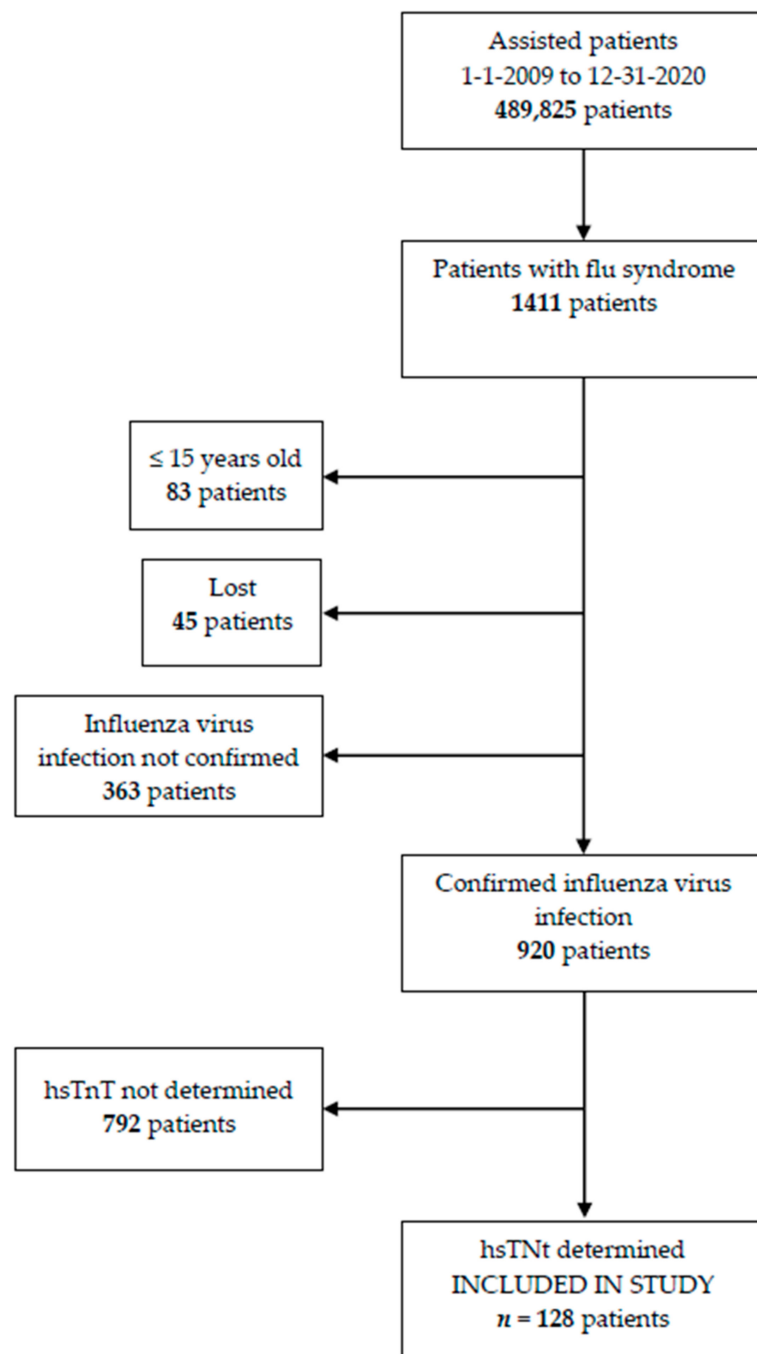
Assisted patients
1-1-2009 to 12-31-2020
**489,825** patients

Patients with flu syndrome
**1411** patients

≤ 15 years old
**83** patients

Lost
**45** patients

Influenza virus infection not confirmed
**363** patients

Confirmed influenza virus infection
**920** patients

hsTnT not determined
**792** patients

hsTNt determined
INCLUDED IN STUDY
$n$ = **128** patients